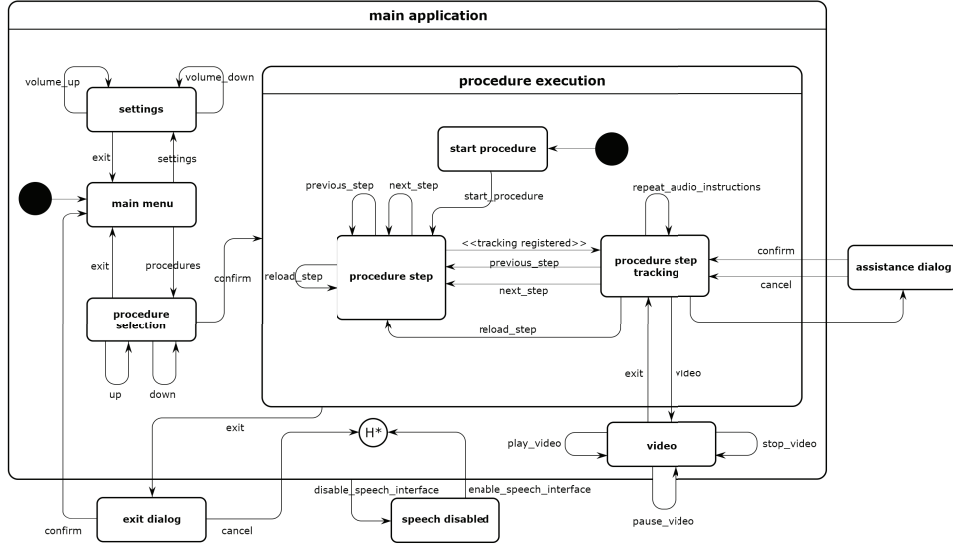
main application

volume_up
volume_down
settings
exit
settings
main menu
exit
procedures
procedure selection
confirm
up
down

procedure execution

start procedure
previous_step
next_step
start_procedure
repeat_audio_instructions
<<tracking registered>>
reload_step
procedure step
previous_step
procedure step tracking
next_step
reload_step
confirm
cancel
assistance dialog
exit
video
exit
H*
play_video
video
stop_video
pause_video
disable_speech_interface
enable_speech_interface
confirm
exit dialog
cancel
speech disabled